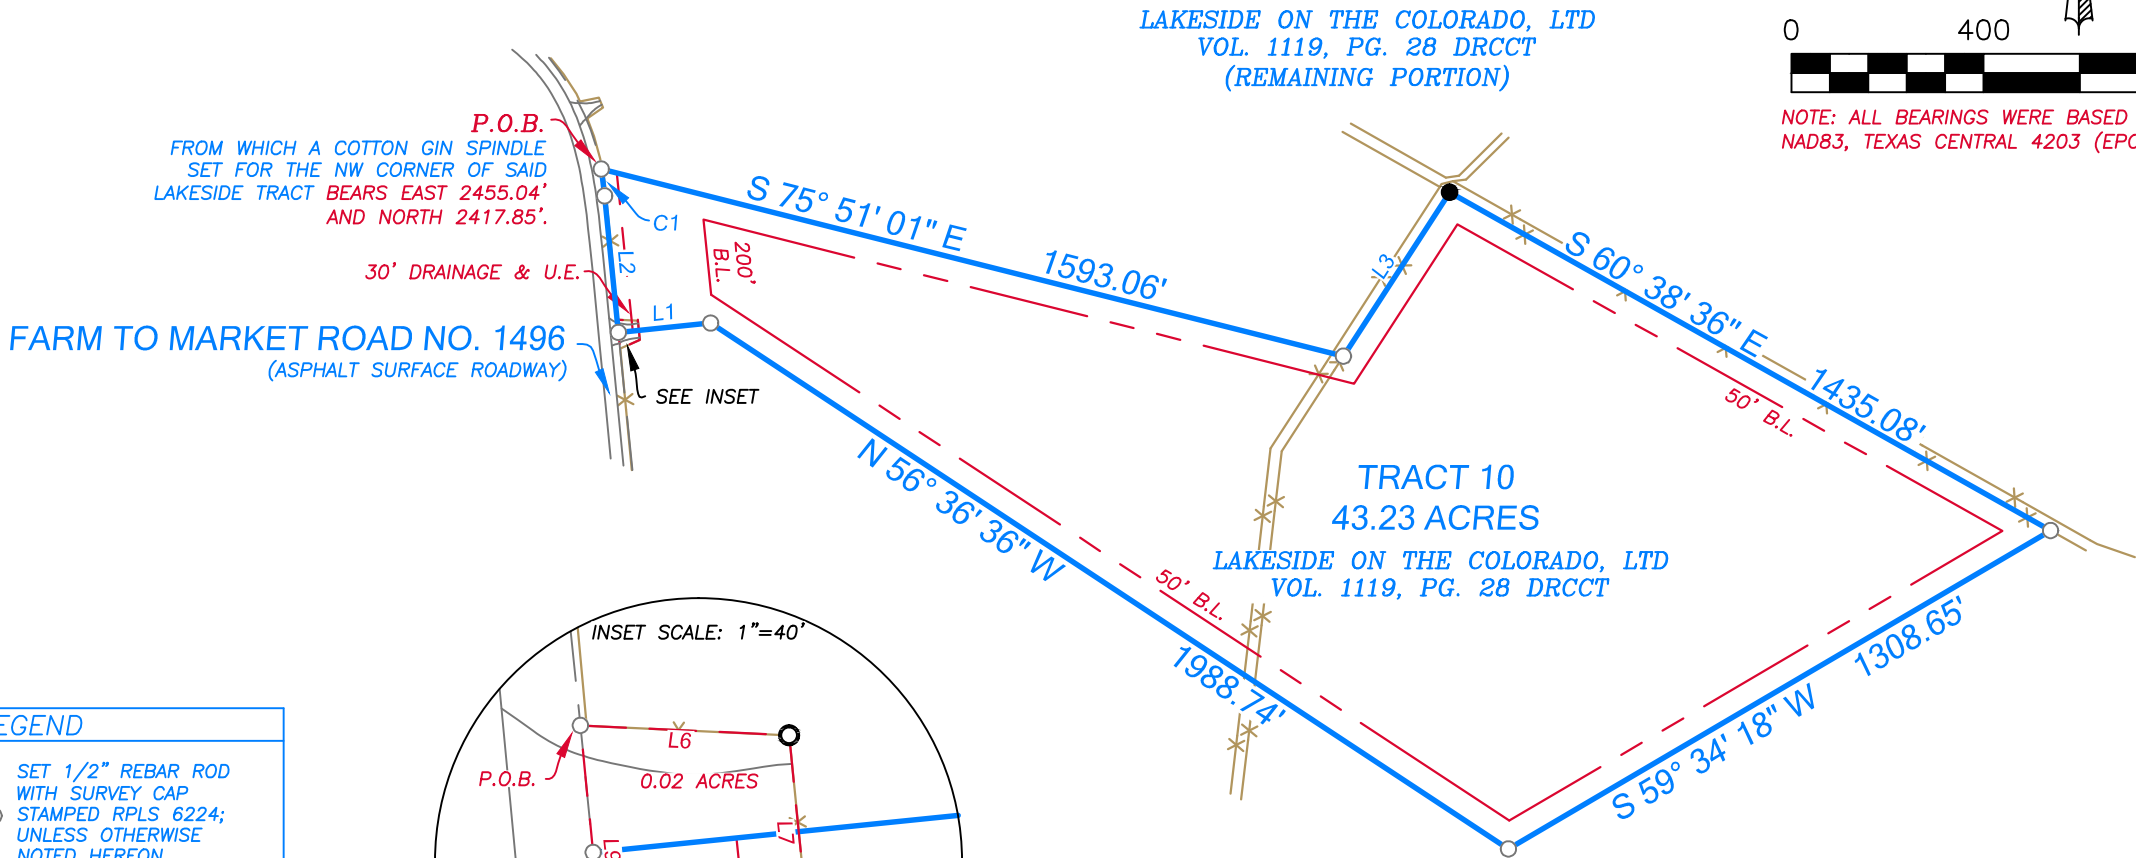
LAKESIDE ON THE COLORADO, LTD
VOL. 1119, PG. 28 DRCCT
(REMAINING PORTION)

0 400

NOTE: ALL BEARINGS WERE BASED
NAD83, TEXAS CENTRAL 4203 (EPO

P.O.B.
FROM WHICH A COTTON GIN SPINDLE SET FOR THE NW CORNER OF SAID LAKESIDE TRACT BEARS EAST 2455.04' AND NORTH 2417.85'.

C1

L2

30' DRAINAGE & U.E.

200' B.L.

L1

FARM TO MARKET ROAD NO. 1496
(ASPHALT SURFACE ROADWAY)

SEE INSET

S 75° 51' 01" E

1593.06'

L3

S 60° 38' 36" E

1435.08'

50' B.L.

TRACT 10
43.23 ACRES

LAKESIDE ON THE COLORADO, LTD
VOL. 1119, PG. 28 DRCCT

N 56° 36' 36" W

50' B.L.

1988.74'

S 59° 34' 18" W

1308.65'

INSET SCALE: 1"=40'

L6

P.O.B.

0.02 ACRES

L7

L5

EGEND

SET 1/2" REBAR ROD WITH SURVEY CAP STAMPED RPLS 6224; UNLESS OTHERWISE NOTED HEREON